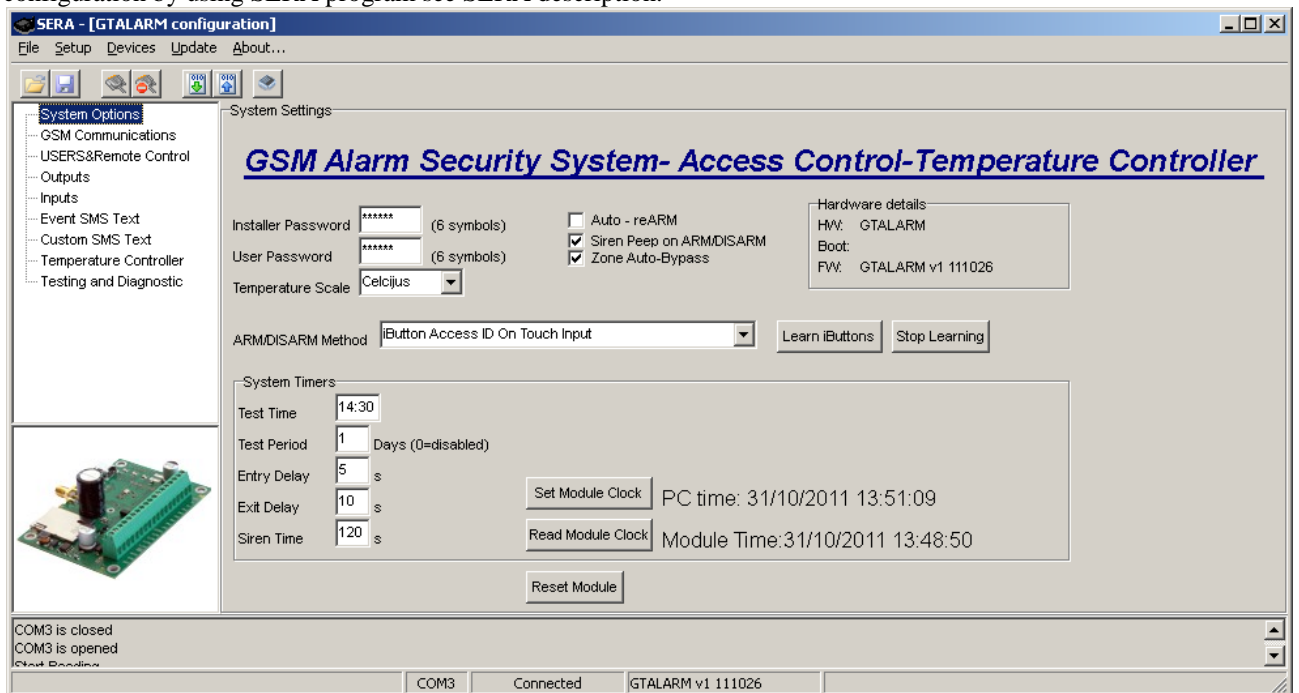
configuration by using SERA program see SERA description.

SERA - [GTALARM configuration]

File Setup Devices Update About...

System Options
GSM Communications
USERS&Remote Control
Outputs
Inputs
Event SMS Text
Custom SMS Text
Temperature Controller
Testing and Diagnostic

System Settings

GSM Alarm Security System- Access Control-Temperature Controller

Installer Password ****** (6 symbols)
User Password ****** (6 symbols)
Temperature Scale Celcijus

Auto - reARM
Siren Peep on ARM/DISARM
Zone Auto-Bypass

Hardware details
HW: GTALARM
Boot:
FW: GTALARM v1 111026

ARM/DISARM Method iButton Access ID On Touch Input
Learn iButtons
Stop Learning

System Timers
Test Time 14:30
Test Period 1 Days (0=disabled)
Entry Delay 5 s
Exit Delay 10 s
Siren Time 120 s

Set Module Clock PC time: 31/10/2011 13:51:09
Read Module Clock Module Time:31/10/2011 13:48:50

Reset Module

COM3 is closed
COM3 is opened
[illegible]

COM3 Connected GTALARM v1 111026